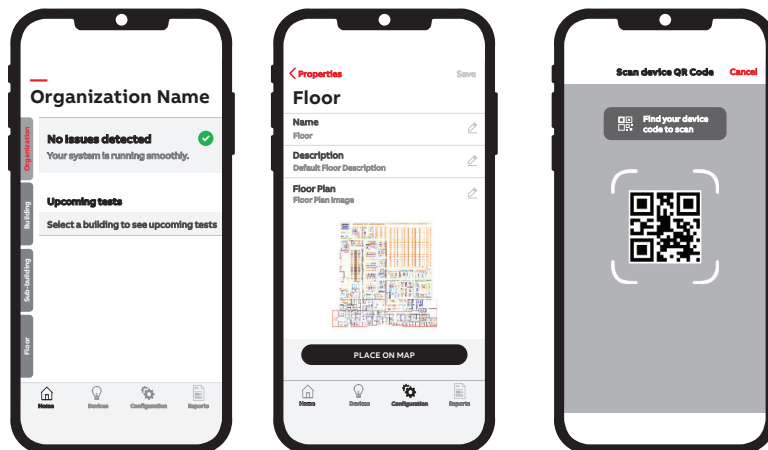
Organization Name

Organization
Building
Sub-building
Floor

No issues detected
Your system is running smoothly.

Upcoming tests
Select a building to see upcoming tests

Home Devices Configuration Reports

< Properties
Save

Floor

Name
Floor

Description
Default Floor Description

Floor Plan
Floor Plan Image

PLACE ON MAP

Home Devices Configuration Reports

Scan device QR Code
Cancel

Find your device code to scan